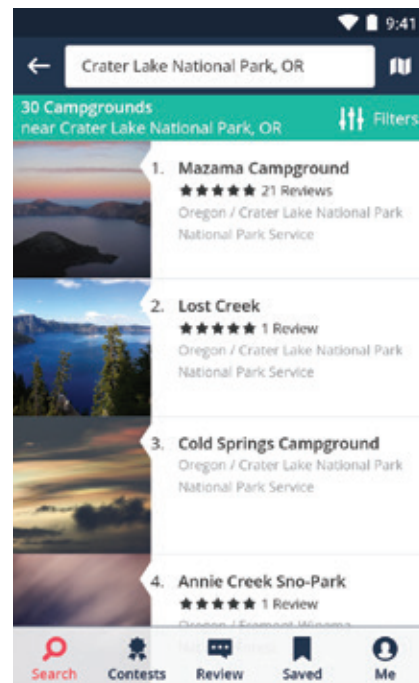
9:41

Crater Lake National Park, OR

30 Campgrounds
near Crater Lake National Park, OR

Filters

1. Mazama Campground
★★★★★ 21 Reviews
Oregon / Crater Lake National Park
National Park Service

2. Lost Creek
★★★★★ 1 Review
Oregon / Crater Lake National Park
National Park Service

3. Cold Springs Campground
Oregon / Crater Lake National Park
National Park Service

4. Annie Creek Sno-Park
★★★★★ 1 Review
Oregon / Fremont-Winema
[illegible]

Search
Contests
Review
Saved
Me